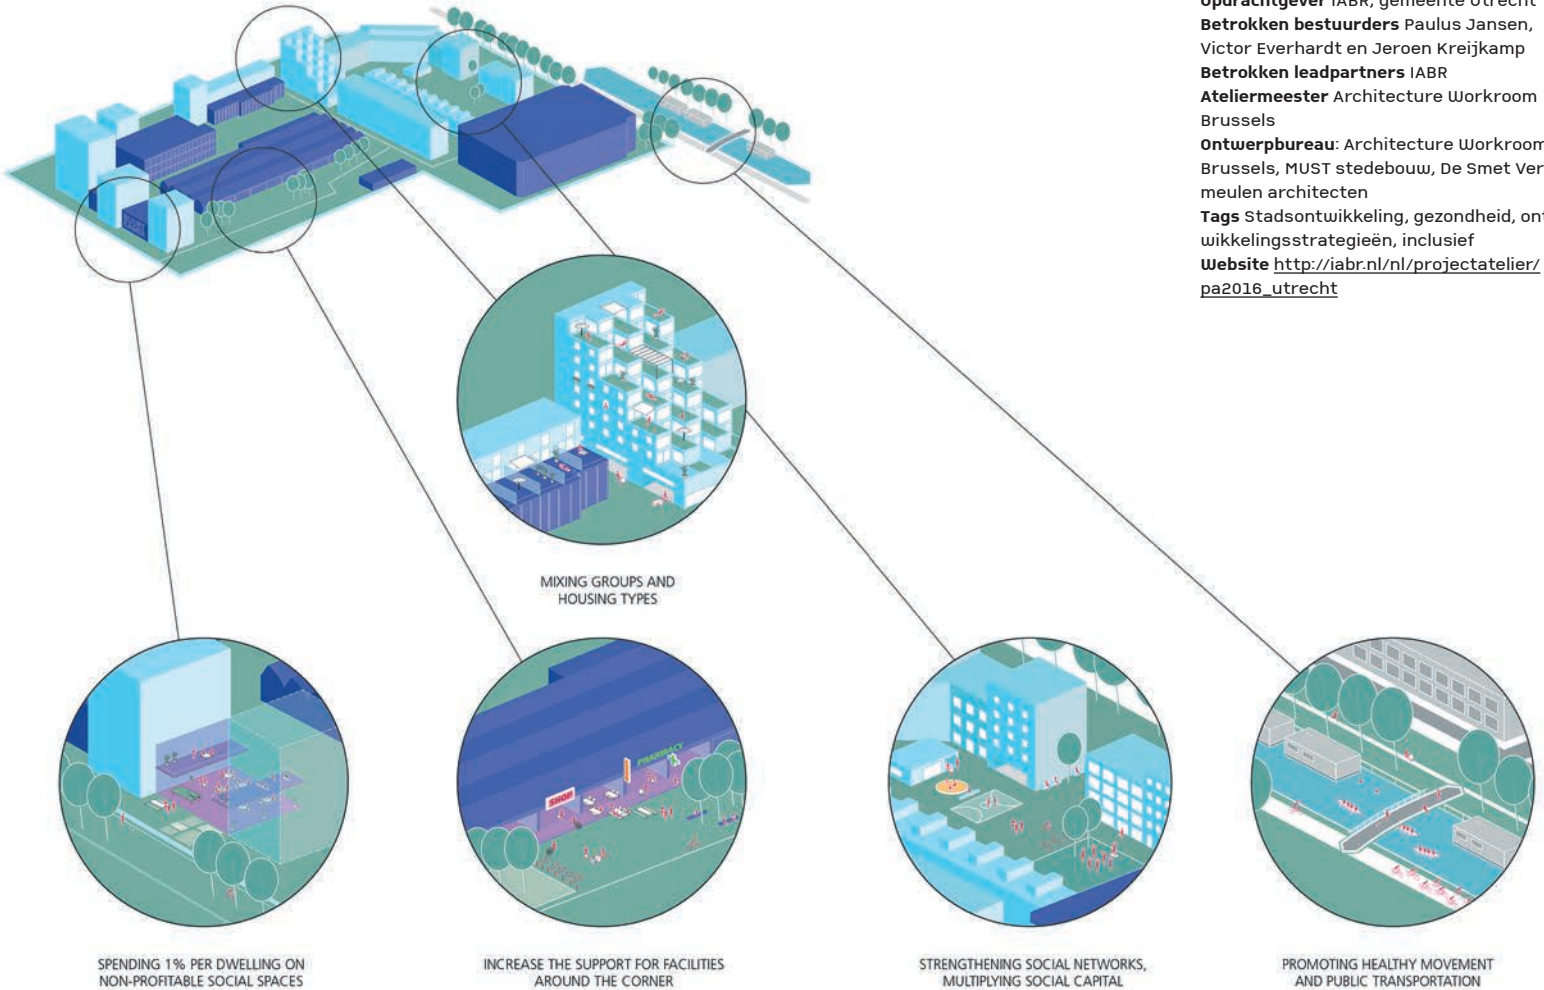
Opdrachtgever IABR, gemeente Utrecht
Betrokken bestuurders Paulus Jansen, Victor Everhardt en Jeroen Kreijkamp
Betrokken leadpartners IABR
Ateliermeester Architecture Workroom Brussels
Ontwerpbureau: Architecture Workroom Brussels, MUST stedebouw, De Smet Vermeulen architecten
Tags Stadsontwikkeling, gezondheid, ontwikkelingsstrategieën, inclusief
Website http://iabr.nl/nl/projectatelier/pa2016_utrecht

MIXING GROUPS AND HOUSING TYPES

SHOP

PHARMACY

SPENDING 1% PER DWELLING ON NON-PROFITABLE SOCIAL SPACES

INCREASE THE SUPPORT FOR FACILITIES AROUND THE CORNER

STRENGTHENING SOCIAL NETWORKS, MULTIPLYING SOCIAL CAPITAL

PROMOTING HEALTHY MOVEMENT AND PUBLIC TRANSPORTATION